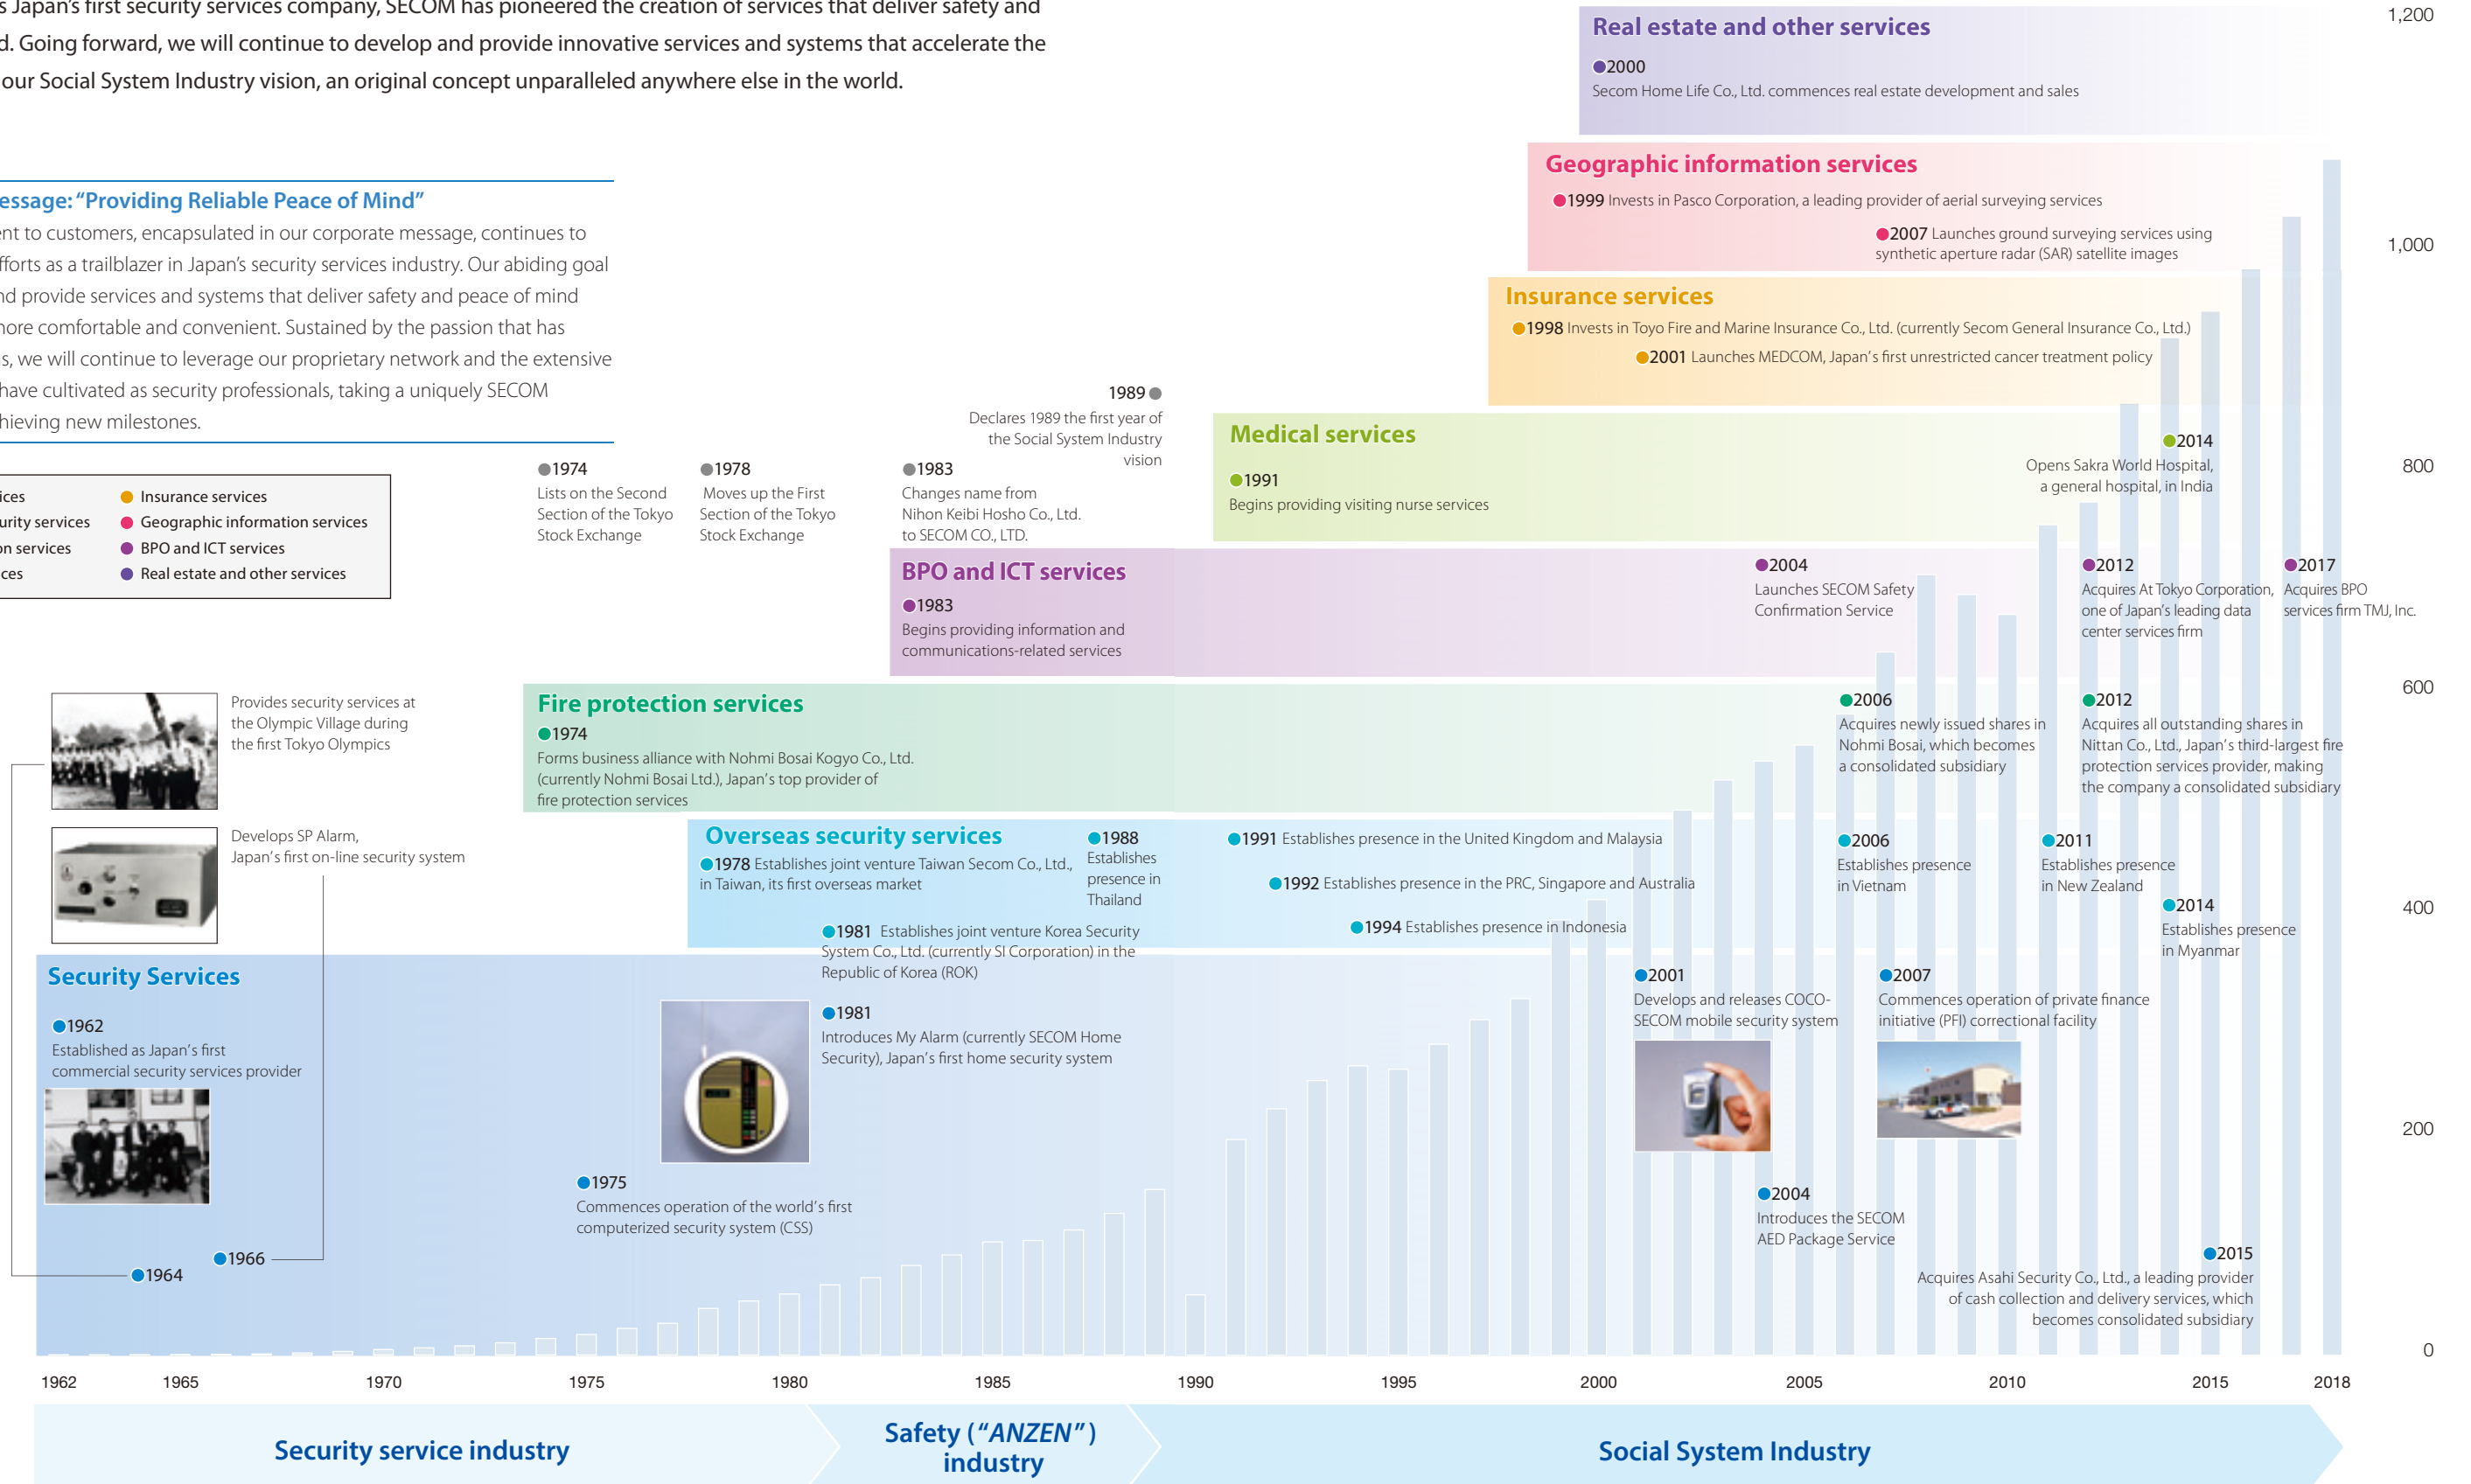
s Japan's first security services company, SECOM has pioneered the creation of services that deliver safety and d. Going forward, we will continue to develop and provide innovative services and systems that accelerate the our Social System Industry vision, an original concept unparalleled anywhere else in the world.

essage: "Providing Reliable Peace of Mind"

nt to customers, encapsulated in our corporate message, continues to fforts as a trailblazer in Japan's security services industry. Our abiding goal nd provide services and systems that deliver safety and peace of mind nore comfortable and convenient. Sustained by the passion that has s, we will continue to leverage our proprietary network and the extensive have cultivated as security professionals, taking a uniquely SECOM hieving new milestones.

ices
urity services
on services
ces
Insurance services
Geographic information services
BPO and ICT services
Real estate and other services

Real estate and other services
2000
Secom Home Life Co., Ltd. commences real estate development and sales

Geographic information services
1999 Invests in Pasco Corporation, a leading provider of aerial surveying services
2007 Launches ground surveying services using synthetic aperture radar (SAR) satellite images

Insurance services
1998 Invests in Toyo Fire and Marine Insurance Co., Ltd. (currently Secom General Insurance Co., Ltd.)
2001 Launches MEDCOM, Japan's first unrestricted cancer treatment policy

1989
Declares 1989 the first year of the Social System Industry vision

Medical services
1991
Begins providing visiting nurse services
2014
Opens Sakra World Hospital, a general hospital, in India

1974
Lists on the Second Section of the Tokyo Stock Exchange
1978
Moves up the First Section of the Tokyo Stock Exchange
1983
Changes name from Nihon Keibi Hosho Co., Ltd. to SECOM CO., LTD.

BPO and ICT services
1983
Begins providing information and communications-related services
2004
Launches SECOM Safety Confirmation Service
2012
Acquires At Tokyo Corporation, one of Japan's leading data center services firm
2017
Acquires BPO services firm TMJ, Inc.

Provides security services at the Olympic Village during the first Tokyo Olympics

Fire protection services
1974
Forms business alliance with Nohmi Bosai Kogyo Co., Ltd. (currently Nohmi Bosai Ltd.), Japan's top provider of fire protection services
2006
Acquires newly issued shares in Nohmi Bosai, which becomes a consolidated subsidiary
2012
Acquires all outstanding shares in Nittan Co., Ltd., Japan's third-largest fire protection services provider, making the company a consolidated subsidiary

Develops SP Alarm, Japan's first on-line security system

Overseas security services
1978 Establishes joint venture Taiwan Secom Co., Ltd., in Taiwan, its first overseas market
1988
Establishes presence in Thailand
1991 Establishes presence in the United Kingdom and Malaysia
1992 Establishes presence in the PRC, Singapore and Australia
1994 Establishes presence in Indonesia
1981 Establishes joint venture Korea Security System Co., Ltd. (currently SI Corporation) in the Republic of Korea (ROK)
2006
Establishes presence in Vietnam
2011
Establishes presence in New Zealand
2014
Establishes presence in Myanmar

Security Services
1962
Established as Japan's first commercial security services provider
1981
Introduces My Alarm (currently SECOM Home Security), Japan's first home security system
2001
Develops and releases COCO-SECOM mobile security system
2007
Commences operation of private finance initiative (PFI) correctional facility
1975
Commences operation of the world's first computerized security system (CSS)
2004
Introduces the SECOM AED Package Service
2015
Acquires Asahi Security Co., Ltd., a leading provider of cash collection and delivery services, which becomes consolidated subsidiary
1966
1964

1,200
1,000
800
600
400
200
0

1962 1965 1970 1975 1980 1985 1990 1995 2000 2005 2010 2015 2018

Security service industry
Safety ("ANZEN") industry
Social System Industry